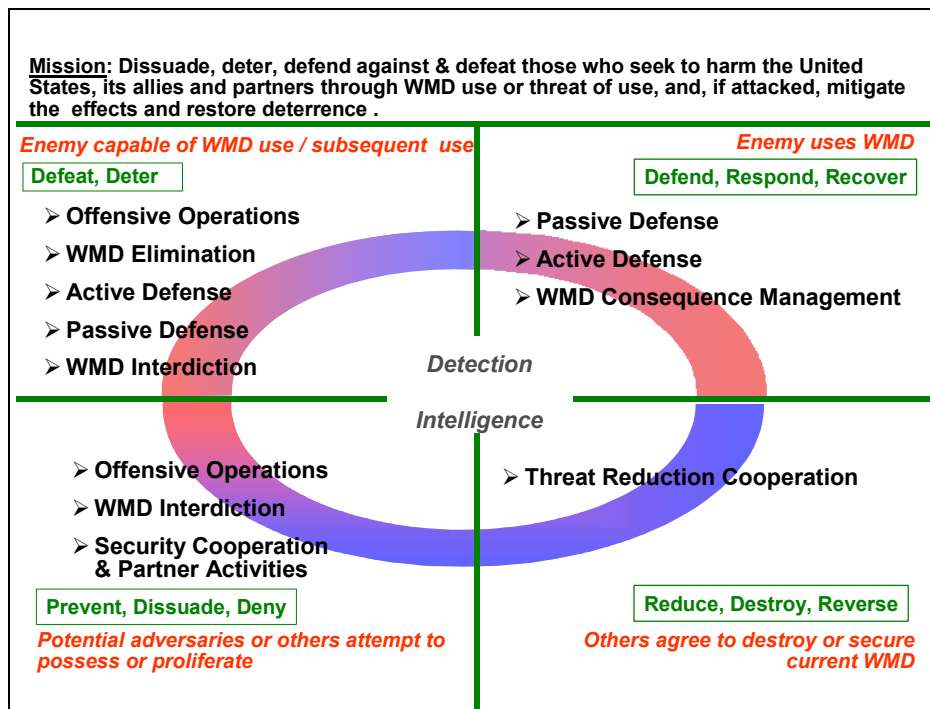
Mission: Dissuade, deter, defend against & defeat those who seek to harm the United States, its allies and partners through WMD use or threat of use, and, if attacked, mitigate the effects and restore deterrence .

Enemy capable of WMD use / subsequent use

Defeat, Deter

➢ Offensive Operations
➢ WMD Elimination
➢ Active Defense
➢ Passive Defense
➢ WMD Interdiction

Enemy uses WMD

Defend, Respond, Recover

➢ Passive Defense
➢ Active Defense
➢ WMD Consequence Management

Detection

Intelligence

➢ Offensive Operations
➢ WMD Interdiction
➢ Security Cooperation & Partner Activities

Prevent, Dissuade, Deny

Potential adversaries or others attempt to possess or proliferate

➢ Threat Reduction Cooperation

Reduce, Destroy, Reverse

Others agree to destroy or secure current WMD